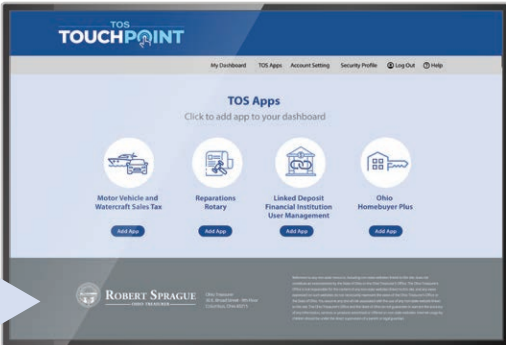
TOS TOUCHPOINT

My Dashboard TOS Apps Account Setting Security Profile Log Out Help

TOS Apps

Click to add app to your dashboard

Motor Vehicle and Watercraft Sales Tax

Add App

Reparations Rotary

Add App

Linked Deposit Financial Institution User Management

Add App

Ohio Homebuyer Plus

Add App

ROBERT SPRAGUE
OHIO TREASURER

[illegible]

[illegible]